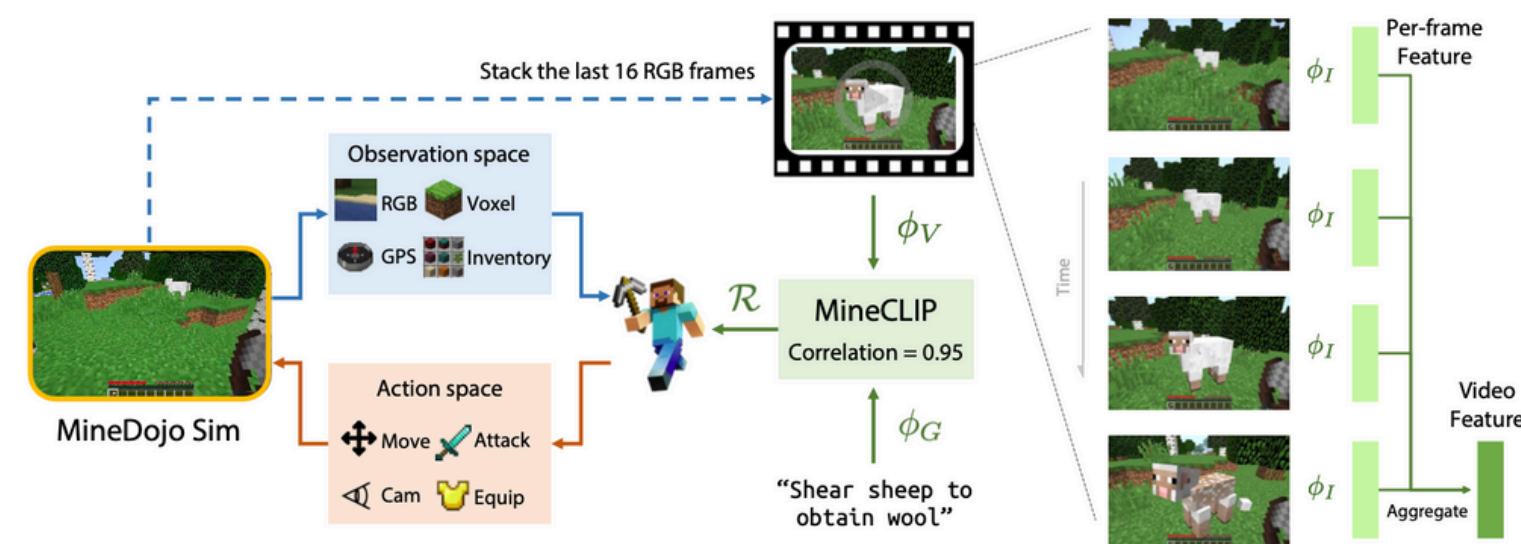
Stack the last 16 RGB frames

Observation space

RGB Voxel

GPS Inventory

MineDojo Sim

Action space

Move Attack

Cam Equip

$\phi_V$

$\mathcal{R}$

MineCLIP

Correlation = 0.95

$\phi_G$

"Shear sheep to obtain wool"

Time

$\phi_I$

$\phi_I$

$\phi_I$

$\phi_I$

Per-frame Feature

Video Feature

Aggregate